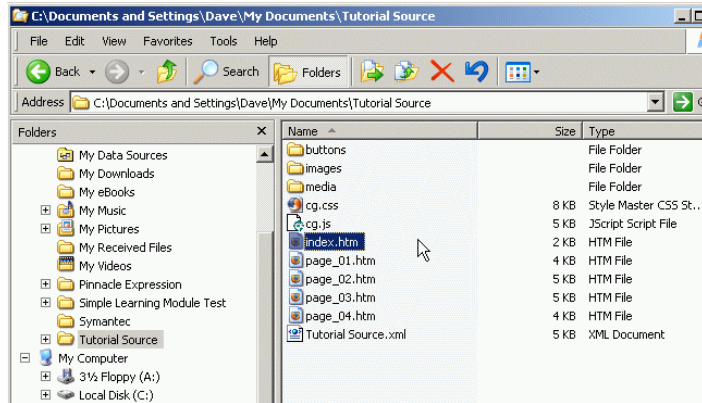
C:\Documents and Settings\Dave\My Documents\Tutorial Source

File Edit View Favorites Tools Help

Back Search Folders

Address C:\Documents and Settings\Dave\My Documents\Tutorial Source

Folders

My Data Sources
My Downloads
My eBooks
My Music
My Pictures
My Received Files
My Videos
Pinnacle Expression
Simple Learning Module Test
Symantec
Tutorial Source
My Computer
3½ Floppy (A:)
Local Disk (C:)

| Name | Size | Type |
|---|---|---|
| buttons | | File Folder |
| images | | File Folder |
| media | | File Folder |
| cg.css | 8 KB | Style Master CSS St... |
| cg.js | 5 KB | JScript Script File |
| index.htm | 2 KB | HTM File |
| page_01.htm | 4 KB | HTM File |
| page_02.htm | 5 KB | HTM File |
| page_03.htm | 5 KB | HTM File |
| page_04.htm | 4 KB | HTM File |
| Tutorial Source.xml | 5 KB | XML Document |